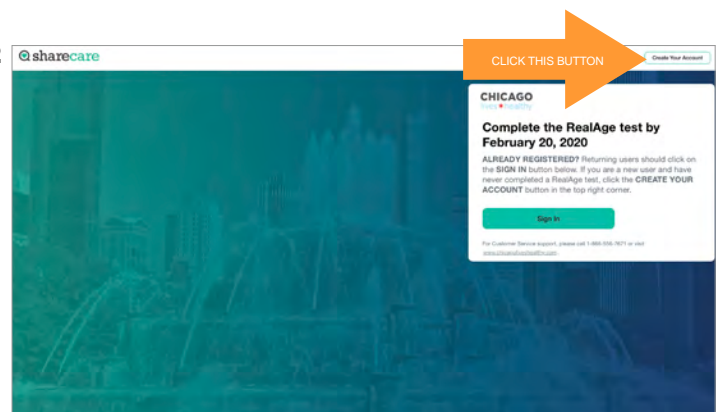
sharecare

CLICK THIS BUTTON

Create Your Account

CHICAGO
lives healthy

Complete the RealAge test by February 20, 2020

ALREADY REGISTERED? Returning users should click on the SIGN IN button below. If you are a new user and have never completed a RealAge test, click the CREATE YOUR ACCOUNT button in the top right corner.

Sign In

For Customer Service support, please call 1-866-556-7671 or visit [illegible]